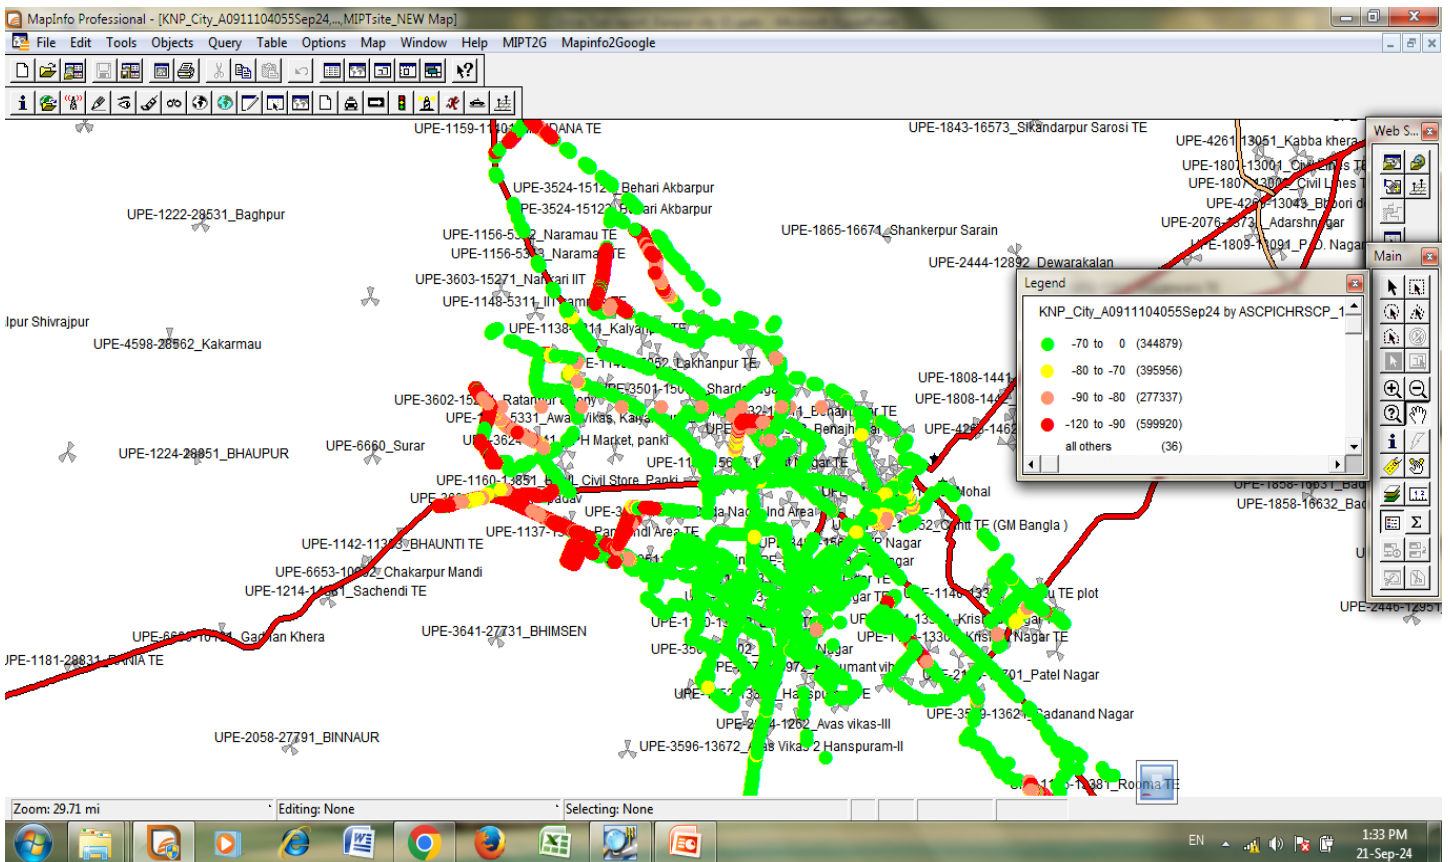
MapInfo Professional - [KNP_City_A0911104055Sep24,...,MIPTsite_NEW Map]

File Edit Tools Objects Query Table Options Map Window Help MIPT2G Mapinfo2Google

UPE-1159-11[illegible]DANA TE
UPE-1843-16573_Sikandarpur Sarosi TE
UPE-4261-13051_Kabba khera
UPE-1807-13001_Civil Lines TE
UPE-1807-13002_Civil Lines T
UPE-42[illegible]-13043_Bhori d
UPE-2076-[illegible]73_Adarshnagar
UPE-1809-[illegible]1091_P.D. Nagar
UPE-3524-1512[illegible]_Behari Akbarpur
UPE-3524-1512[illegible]_Behari Akbarpur
UPE-1222-28531_Baghpur
UPE-1156-5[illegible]2_Naramau TE
UPE-1156-53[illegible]_Naramau TE
UPE-1865-16671_Shankerpur Sarain
UPE-2444-12892_Dewarakalan
UPE-3603-15271_Nankari IIT
UPE-1148-5311_IIT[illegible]
lpur Shivrajpur
UPE-4598-28562_Kakarmau
UPE-1138-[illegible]11_Kalyan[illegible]
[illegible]652_Lakhanpur TE
UPE-3501-150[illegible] Sharda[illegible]
UPE-3602-15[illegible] Ratan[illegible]ony
UPE-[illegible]5331_Awas Vikas, Kaly
UPE-362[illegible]11 H Market, panki
UPE-1224-28851_BHAUPUR
UPE-6660_Surar
UPE-1808-1441
UPE-1808-144
UPE-42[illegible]-1462
UPE-1160-13851_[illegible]L Civil Store, Panki
UPE-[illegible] Yadav
UPE-1137-1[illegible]
UPE-1142-113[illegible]3_BHAUNTI TE
UPE-6653-10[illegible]2_Chakarpur Mandi
UPE-1214-1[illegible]61_Sachendi TE
Mohal
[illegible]52_Cantt TE (GM Bangla )
UPE-1858-16631_Bad
UPE-1858-16632_Bad
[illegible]u TE plot
Krishna Nagar TE
UPE-6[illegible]10721_Gadian Khera
UPE-3641-27731_BHIMSEN
UPE-1181-28831_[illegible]NIA TE
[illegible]01_Patel Nagar
UPE-35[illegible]9-1362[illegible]_Sadanand Nagar
UPE-2058-27791_BINNAUR
UPE-2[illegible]4-1262_Avas vikas-III
UPE-3596-13672_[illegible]as Vikas 2 Hanspuram-II
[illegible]-1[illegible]381_Rooma TE
UPE-2446-12951

Legend
KNP_City_A0911104055Sep24 by ASCPICHRSCP_1
-70 to 0 (344879)
-80 to -70 (395956)
-90 to -80 (277337)
-120 to -90 (599920)
all others (36)

Web S...
Main

Zoom: 29.71 mi
Editing: None
Selecting: None

EN
1:33 PM
21-Sep-24